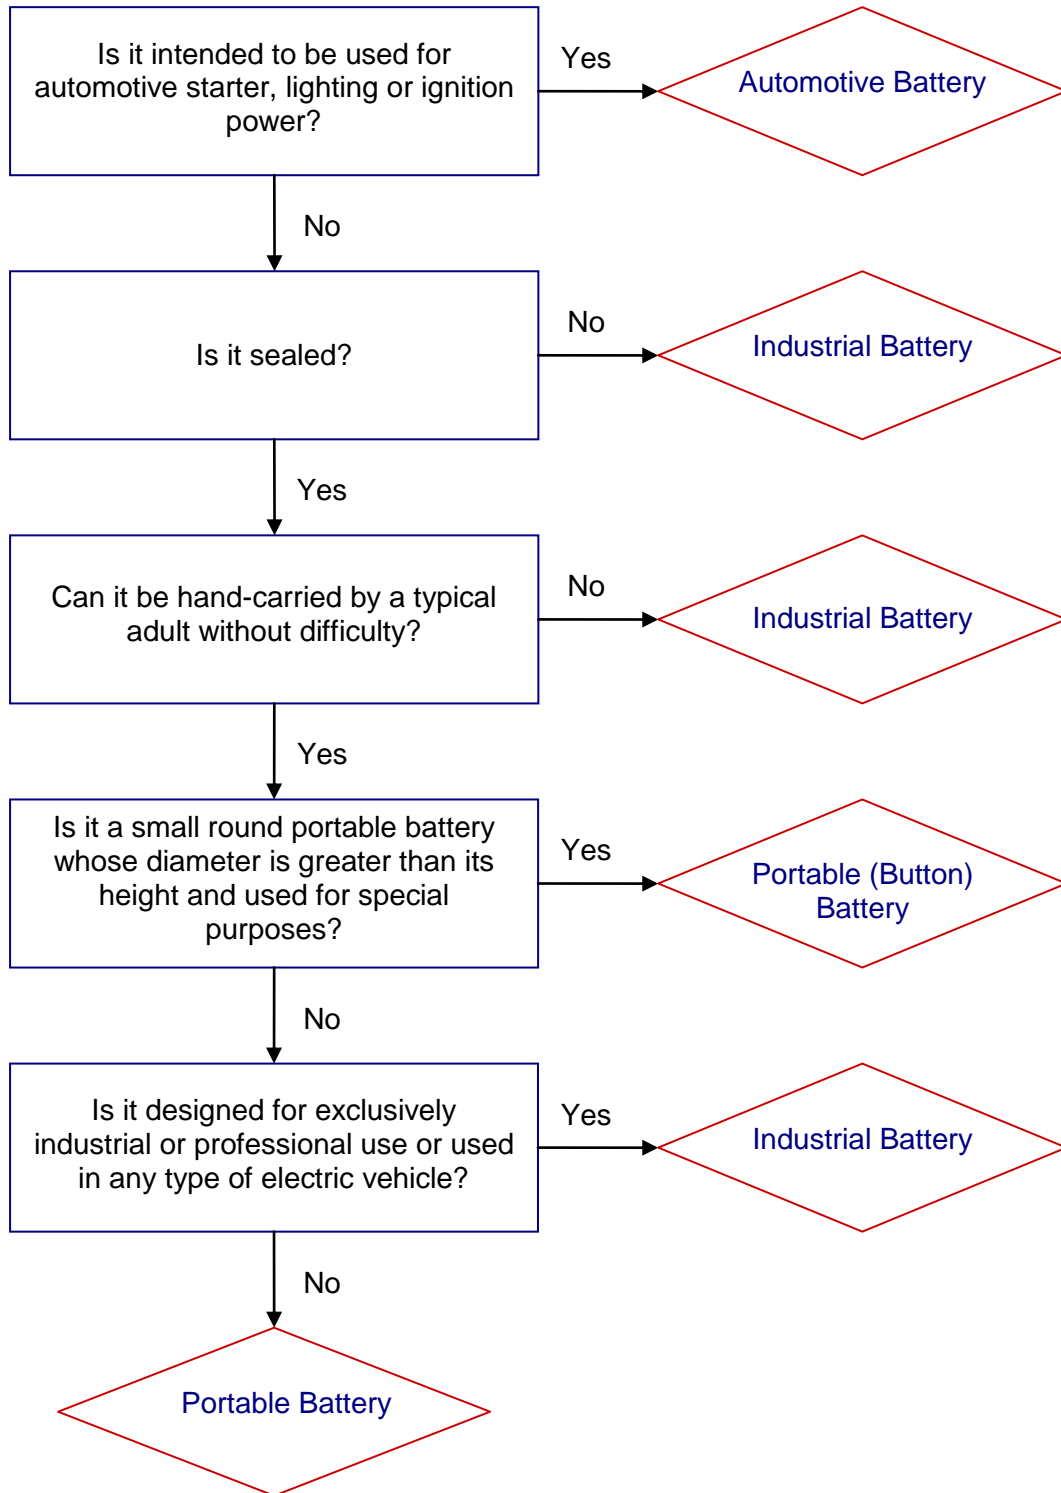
Is it intended to be used for automotive starter, lighting or ignition power?

Yes

Automotive Battery

No

Is it sealed?

No

Industrial Battery

Yes

Can it be hand-carried by a typical adult without difficulty?

No

Industrial Battery

Yes

Is it a small round portable battery whose diameter is greater than its height and used for special purposes?

Yes

Portable (Button) Battery

No

Is it designed for exclusively industrial or professional use or used in any type of electric vehicle?

Yes

Industrial Battery

No

Portable Battery